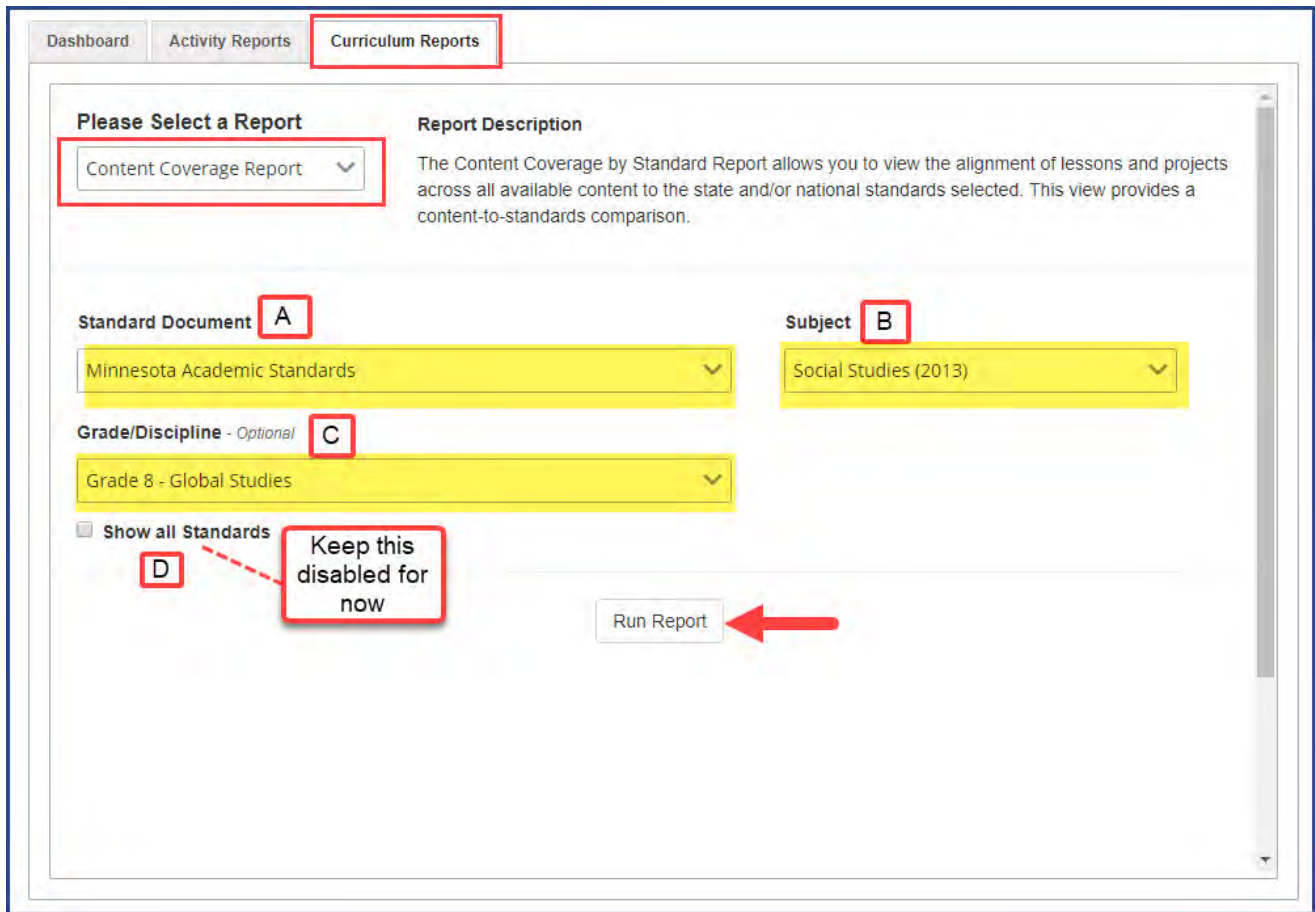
Dashboard

Activity Reports

Curriculum Reports

Please Select a Report

Content Coverage Report

Report Description

The Content Coverage by Standard Report allows you to view the alignment of lessons and projects across all available content to the state and/or national standards selected. This view provides a content-to-standards comparison.

Standard Document A

Minnesota Academic Standards

Subject B

Social Studies (2013)

Grade/Discipline - Optional C

Grade 8 - Global Studies

Show all Standards

D

Keep this disabled for now

Run Report